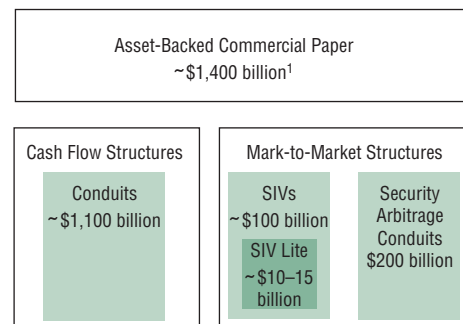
Asset-Backed Commercial Paper
~\$1,400 billion$^1$

Cash Flow Structures

Conduits
~\$1,100 billion

Mark-to-Market Structures

SIVs
~\$100 billion

SIV Lite
~\$10–15 billion

Security Arbitrage Conduits
\$200 billion